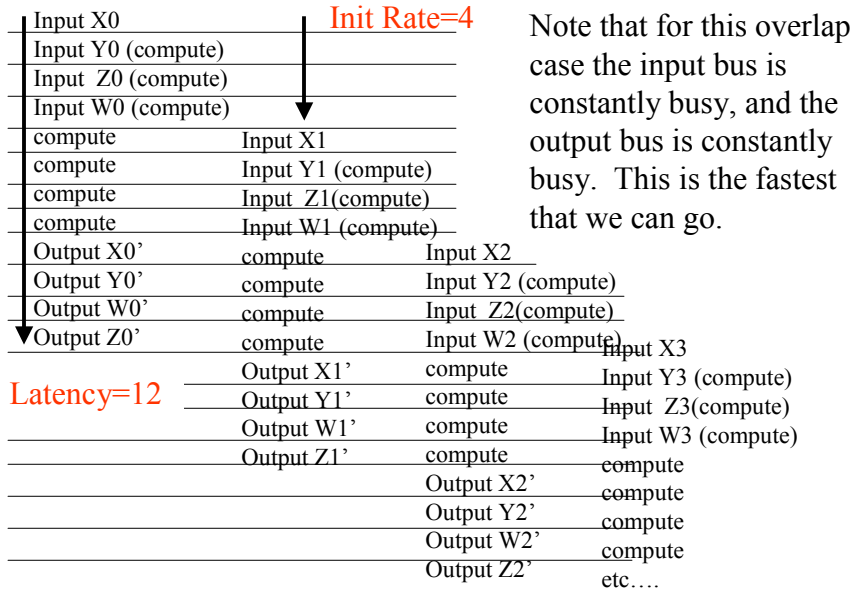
Init Rate=4

Note that for this overlap case the input bus is constantly busy, and the output bus is constantly busy. This is the fastest that we can go.

Input X0
Input Y0 (compute)
Input Z0 (compute)
Input W0 (compute)
compute
compute
compute
compute
Output X0'
Output Y0'
Output W0'
Output Z0'

Latency=12

Input X1
Input Y1 (compute)
Input Z1(compute)
Input W1 (compute)
compute
compute
compute
compute
Output X1'
Output Y1'
Output W1'
Output Z1'

Input X2
Input Y2 (compute)
Input Z2(compute)
Input W2 (compute)
compute
compute
compute
compute
Output X2'
Output Y2'
Output W2'
Output Z2'

Input X3
Input Y3 (compute)
Input Z3(compute)
Input W3 (compute)
compute
compute
compute
compute
etc….